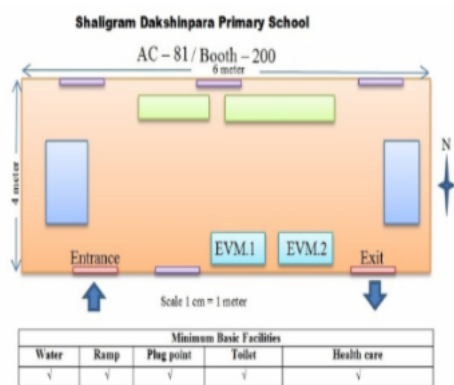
Shaligram Dakshinpara Primary School

AC – 81 / Booth – 200

6 meter

4 meter

N

Entrance

EVM.1

EVM.2

Exit

Scale 1 cm = 1 meter

| Minimum Basic Facilities | | | | |
|---|---|---|---|---|
| Water | Ramp | Plug point | Toilet | Health care |
| √ | √ | √ | √ | √ |